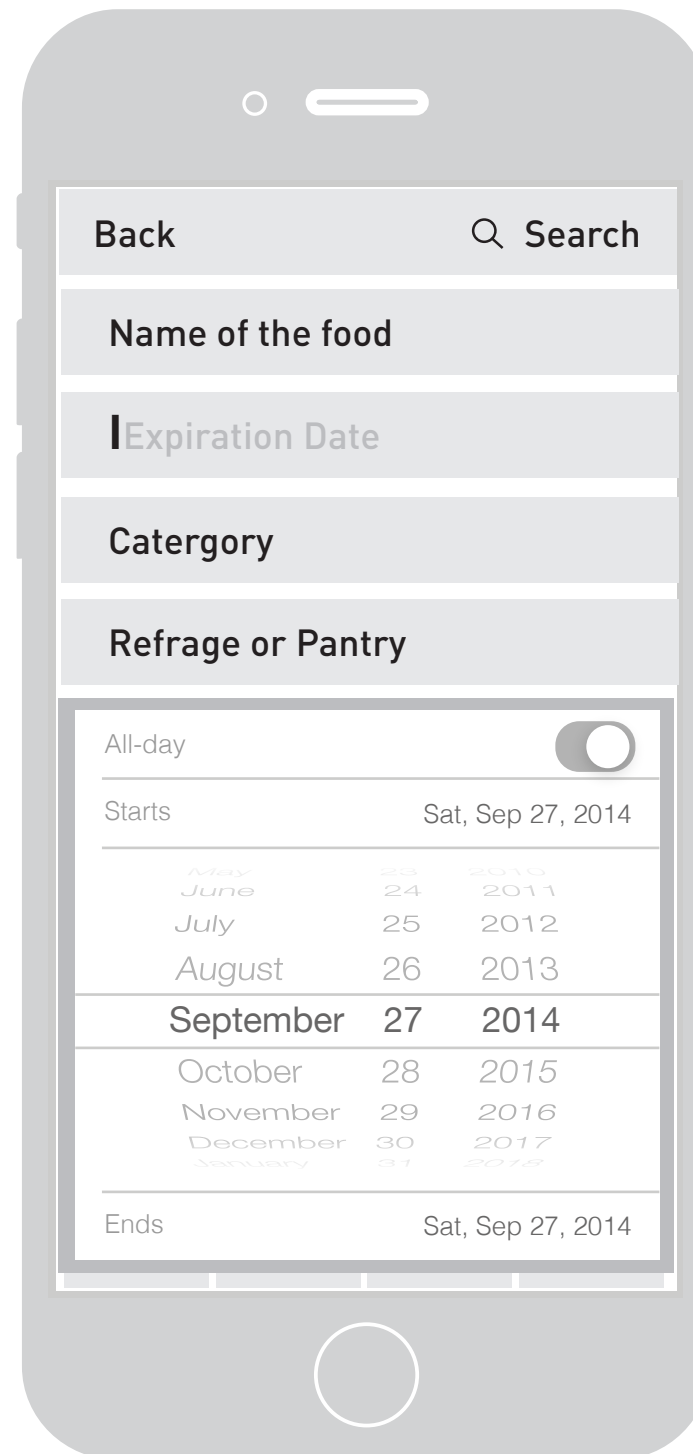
Back
Search

Name of the food

Expiration Date

Catergory

Refrage or Pantry

All-day

Starts Sat, Sep 27, 2014

| | | |
|---|---|---|
| May | 23 | 2010 |
| June | 24 | 2011 |
| July | 25 | 2012 |
| August | 26 | 2013 |
| September | 27 | 2014 |
| October | 28 | 2015 |
| November | 29 | 2016 |
| December | 30 | 2017 |
| January | 31 | 2018 |

Ends Sat, Sep 27, 2014